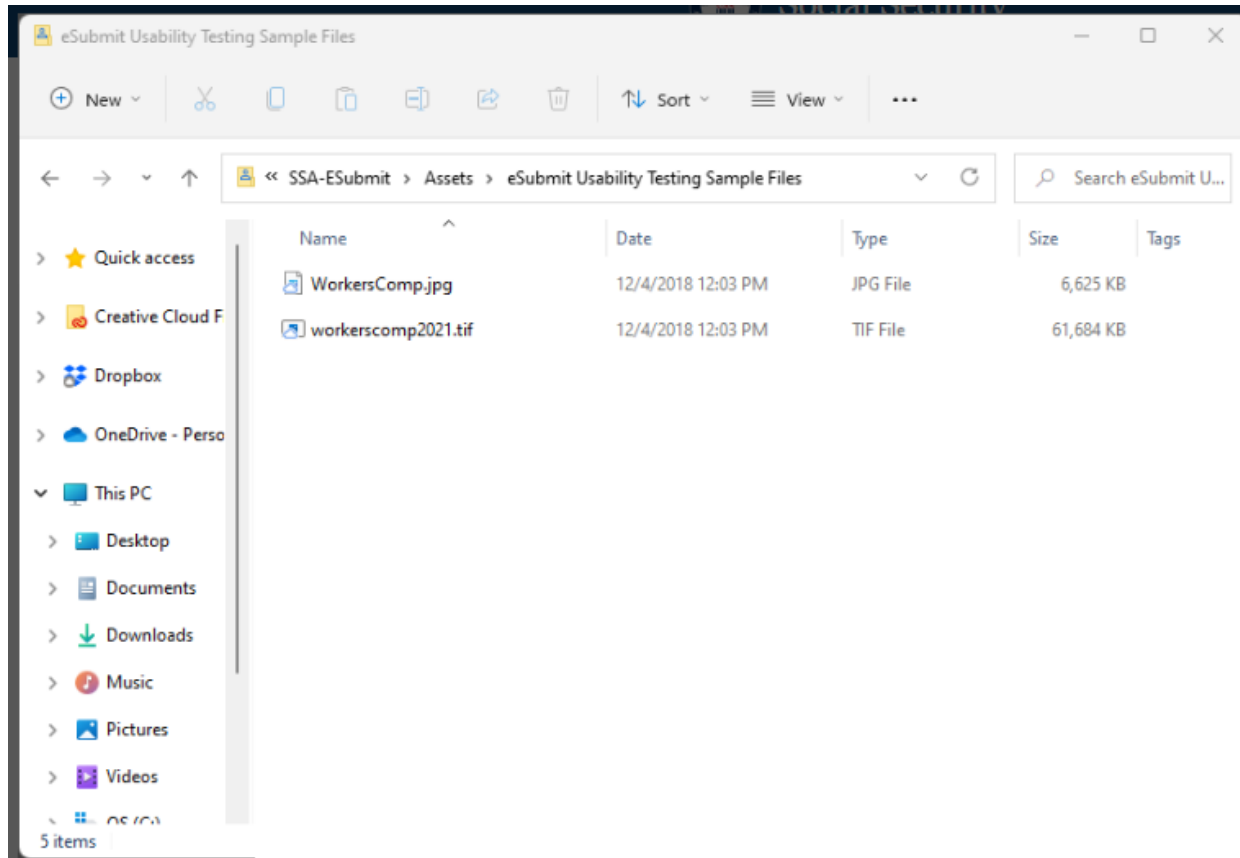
eSubmit Usability Testing Sample Files

New Sort View ···

« SSA-ESubmit > Assets > eSubmit Usability Testing Sample Files

Search eSubmit U...

| Name | Date | Type | Size | Tags |
|---|---|---|---|---|
| WorkersComp.jpg | 12/4/2018 12:03 PM | JPG File | 6,625 KB | |
| workerscomp2021.tif | 12/4/2018 12:03 PM | TIF File | 61,684 KB | |

Quick access
Creative Cloud F
Dropbox
OneDrive - Perso
This PC
Desktop
Documents
Downloads
Music
Pictures
Videos
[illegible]

5 items